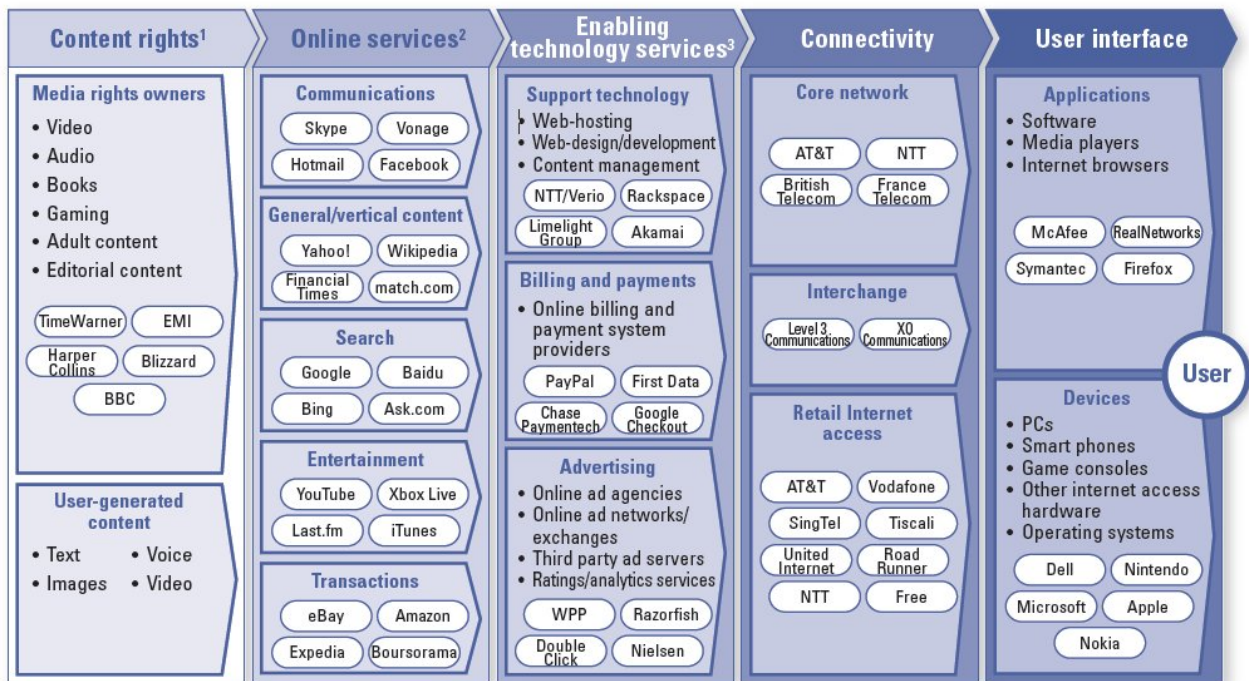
Content rights¹

Media rights owners
• Video
• Audio
• Books
• Gaming
• Adult content
• Editorial content

TimeWarner
EMI
Harper Collins
Blizzard
BBC

User-generated content
• Text
• Voice
• Images
• Video

Online services²

Communications
Skype
Vonage
Hotmail
Facebook

General/vertical content
Yahoo!
Wikipedia
Financial Times
match.com

Search
Google
Baidu
Bing
Ask.com

Entertainment
YouTube
Xbox Live
Last.fm
iTunes

Transactions
eBay
Amazon
Expedia
Boursorama

Enabling technology services³

Support technology
• Web-hosting
• Web-design/development
• Content management
NTT/Verio
Rackspace
Limelight Group
Akamai

Billing and payments
• Online billing and payment system providers
PayPal
First Data
Chase Paymentech
Google Checkout

Advertising
• Online ad agencies
• Online ad networks/ exchanges
• Third party ad servers
• Ratings/analytics services
WPP
Razorfish
Double Click
Nielsen

Connectivity

Core network
AT&T
NTT
British Telecom
France Telecom

Interchange
Level 3 Communications
XO Communications

Retail Internet access
AT&T
Vodafone
SingTel
Tiscali
United Internet
Road Runner
NTT
Free

User interface

Applications
• Software
• Media players
• Internet browsers
McAfee
RealNetworks
Symantec
Firefox

User

Devices
• PCs
• Smart phones
• Game consoles
• Other internet access hardware
• Operating systems
Dell
Nintendo
Microsoft
Apple
Nokia